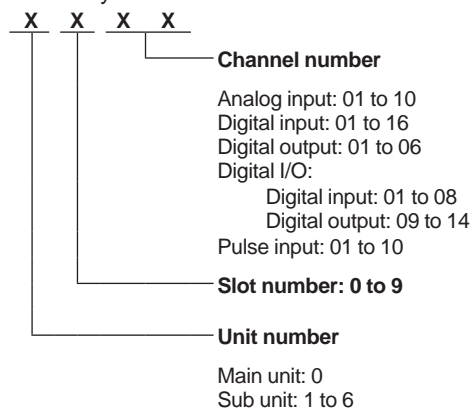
X X X X

Channel number

Analog input: 01 to 10
Digital input: 01 to 16
Digital output: 01 to 06
Digital I/O:
Digital input: 01 to 08
Digital output: 09 to 14
Pulse input: 01 to 10

Slot number: 0 to 9

Unit number

Main unit: 0
Sub unit: 1 to 6